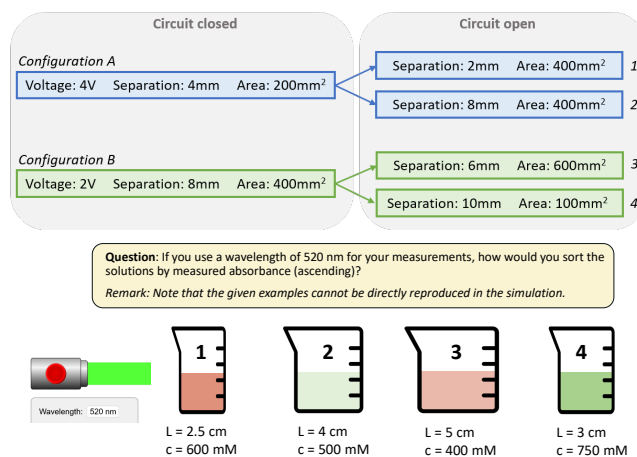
Circuit closed

Circuit open

Configuration A

Voltage: 4V Separation: 4mm Area: 200mm$^2$

Separation: 2mm Area: 400mm$^2$ 1

Separation: 8mm Area: 400mm$^2$ 2

Configuration B

Voltage: 2V Separation: 8mm Area: 400mm$^2$

Separation: 6mm Area: 600mm$^2$ 3

Separation: 10mm Area: 100mm$^2$ 4

Question: If you use a wavelength of 520 nm for your measurements, how would you sort the solutions by measured absorbance (ascending)?

Remark: Note that the given examples cannot be directly reproduced in the simulation.

Wavelength: 520 nm

1

L = 2.5 cm
c = 600 mM

2

L = 4 cm
c = 500 mM

3

L = 5 cm
c = 400 mM

4

L = 3 cm
c = 750 mM